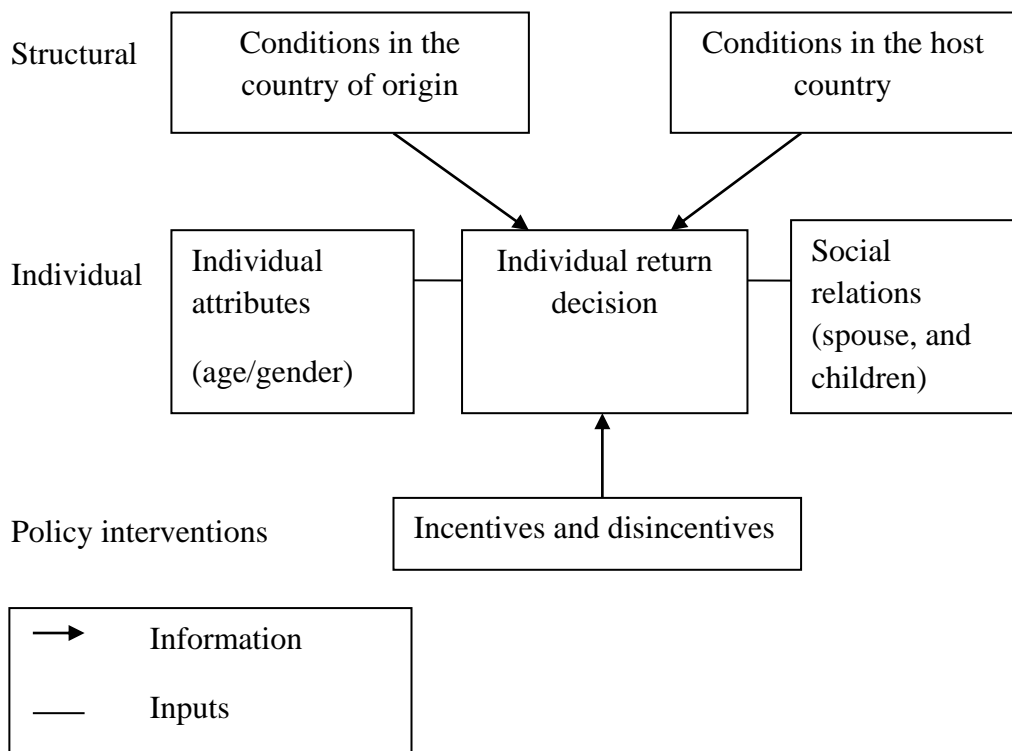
Structural

Conditions in the country of origin

Conditions in the host country

Individual

Individual attributes

(age/gender)

Individual return decision

Social relations (spouse, and children)

Policy interventions

Incentives and disincentives

Information

Inputs